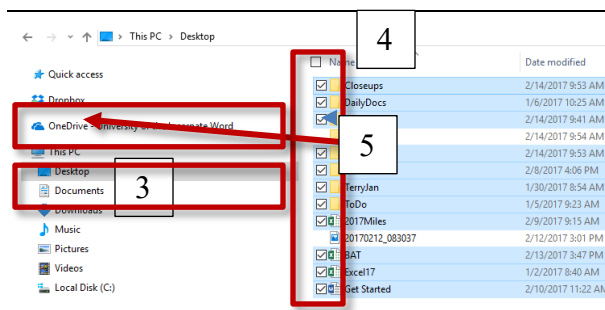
This PC > Desktop

Quick access
Dropbox
OneDrive - University of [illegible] Word
This PC
Desktop
Documents
Downloads
Music
Pictures
Videos
Local Disk (C:)

3
4
5

| Name | Date modified |
|---|---|
| Closeups | 2/14/2017 9:53 AM |
| DailyDocs | 1/6/2017 10:25 AM |
| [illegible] | 2/14/2017 9:41 AM |
| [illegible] | 2/14/2017 9:54 AM |
| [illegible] | 2/14/2017 9:53 AM |
| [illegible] | 2/8/2017 4:06 PM |
| TerryJan | 1/30/2017 8:54 AM |
| ToDo | 1/5/2017 9:23 AM |
| 2017Miles | 2/9/2017 9:15 AM |
| 20170212_083037 | 2/12/2017 3:01 PM |
| BAT | 2/13/2017 3:47 PM |
| Excel17 | 1/2/2017 8:40 AM |
| Get Started | 2/10/2017 11:22 AM |